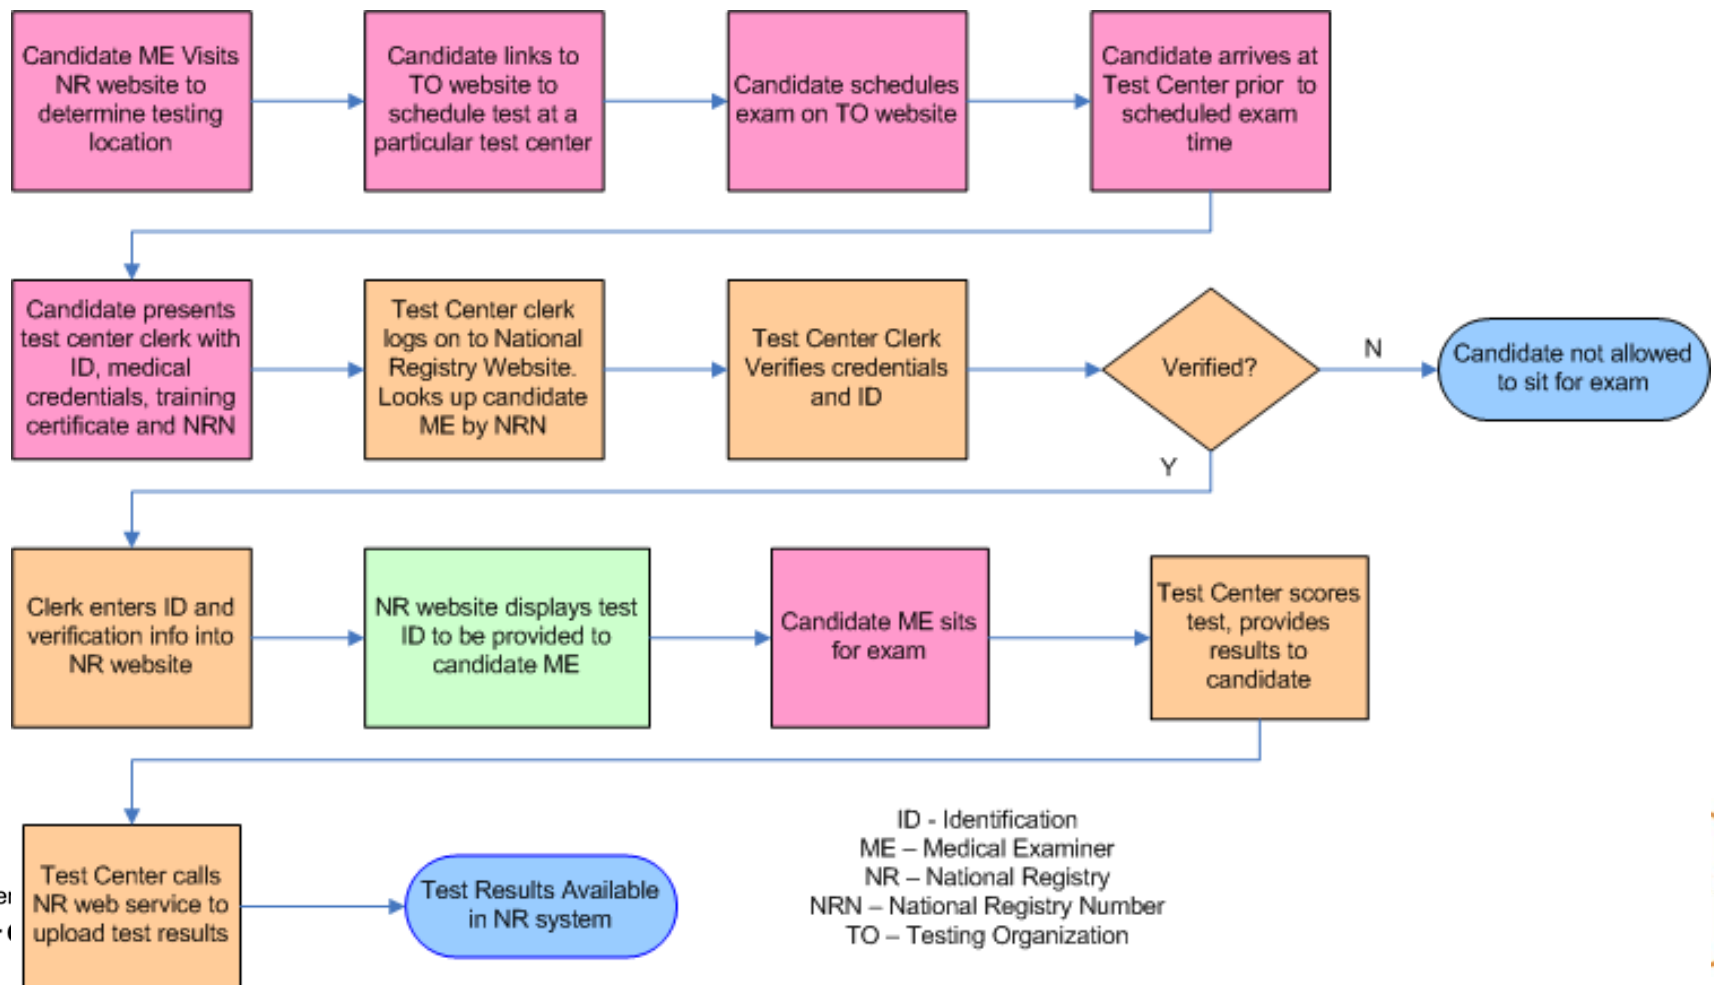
Candidate ME Visits NR website to determine testing location

Candidate links to TO website to schedule test at a particular test center

Candidate schedules exam on TO website

Candidate arrives at Test Center prior to scheduled exam time

Candidate presents test center clerk with ID, medical credentials, training certificate and NRN

Test Center clerk logs on to National Registry Website. Looks up candidate ME by NRN

Test Center Clerk Verifies credentials and ID

Verified?

N

Candidate not allowed to sit for exam

Y

Clerk enters ID and verification info into NR website

NR website displays test ID to be provided to candidate ME

Candidate ME sits for exam

Test Center scores test, provides results to candidate

Test Center calls NR web service to upload test results

Test Results Available in NR system

ID - Identification
ME – Medical Examiner
NR – National Registry
NRN – National Registry Number
TO – Testing Organization